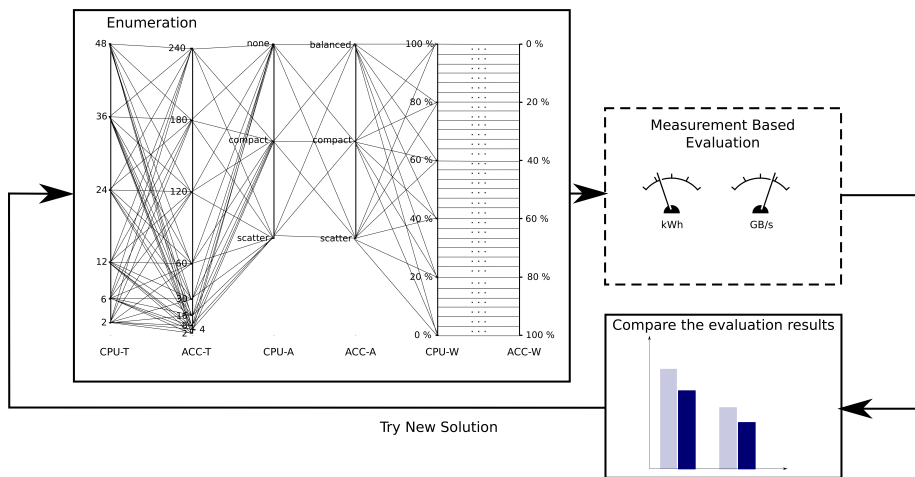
Enumeration

48
36
24
12
6
2

240
180
120
60
30
15
8
2 4

none
compact
scatter

balanced
compact
scatter

100 %
80 %
60 %
40 %
20 %
0 %

0 %
20 %
40 %
60 %
80 %
100 %

CPU-T ACC-T CPU-A ACC-A CPU-W ACC-W

Measurement Based Evaluation

kWh GB/s

Compare the evaluation results

Try New Solution